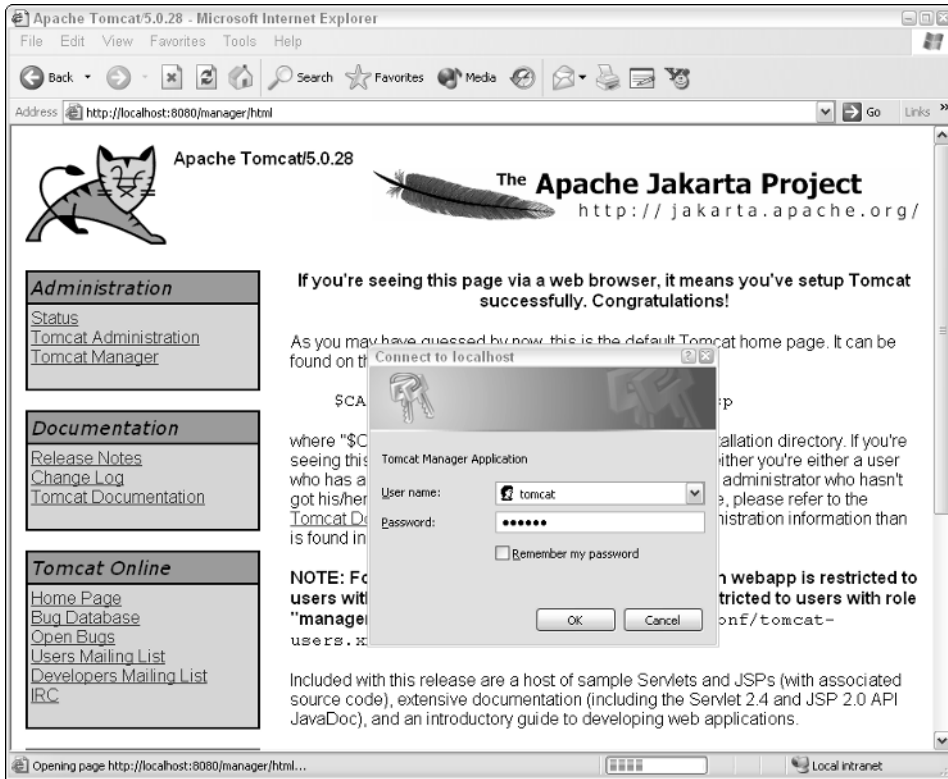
Apache Tomcat/5.0.28 - Microsoft Internet Explorer

File Edit View Favorites Tools Help

Back Search Favorites Media

Address http://localhost:8080/manager/html Go Links »

Apache Tomcat/5.0.28

The Apache Jakarta Project
http://jakarta.apache.org/

Administration
Status
Tomcat Administration
Tomcat Manager

Documentation
Release Notes
Change Log
Tomcat Documentation

Tomcat Online
Home Page
Bug Database
Open Bugs
Users Mailing List
Developers Mailing List
IRC

If you're seeing this page via a web browser, it means you've setup Tomcat successfully. Congratulations!

As you may have guessed by now, this is the default Tomcat home page. It can be found on th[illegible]

$CA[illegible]p

where "$C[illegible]tallation directory. If you're seeing this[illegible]either you're either a user who has a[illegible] administrator who hasn't got his/her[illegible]e, please refer to the Tomcat Do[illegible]nistration information than is found in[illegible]

NOTE: Fo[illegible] webapp is restricted to users wit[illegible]tricted to users with role "manage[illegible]onf/tomcat-users.x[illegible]

Included with this release are a host of sample Servlets and JSPs (with associated source code), extensive documentation (including the Servlet 2.4 and JSP 2.0 API JavaDoc), and an introductory guide to developing web applications.

Connect to localhost

Tomcat Manager Application

User name: tomcat
Password: ••••••

Remember my password

OK Cancel

Opening page http://localhost:8080/manager/html...

Local intranet